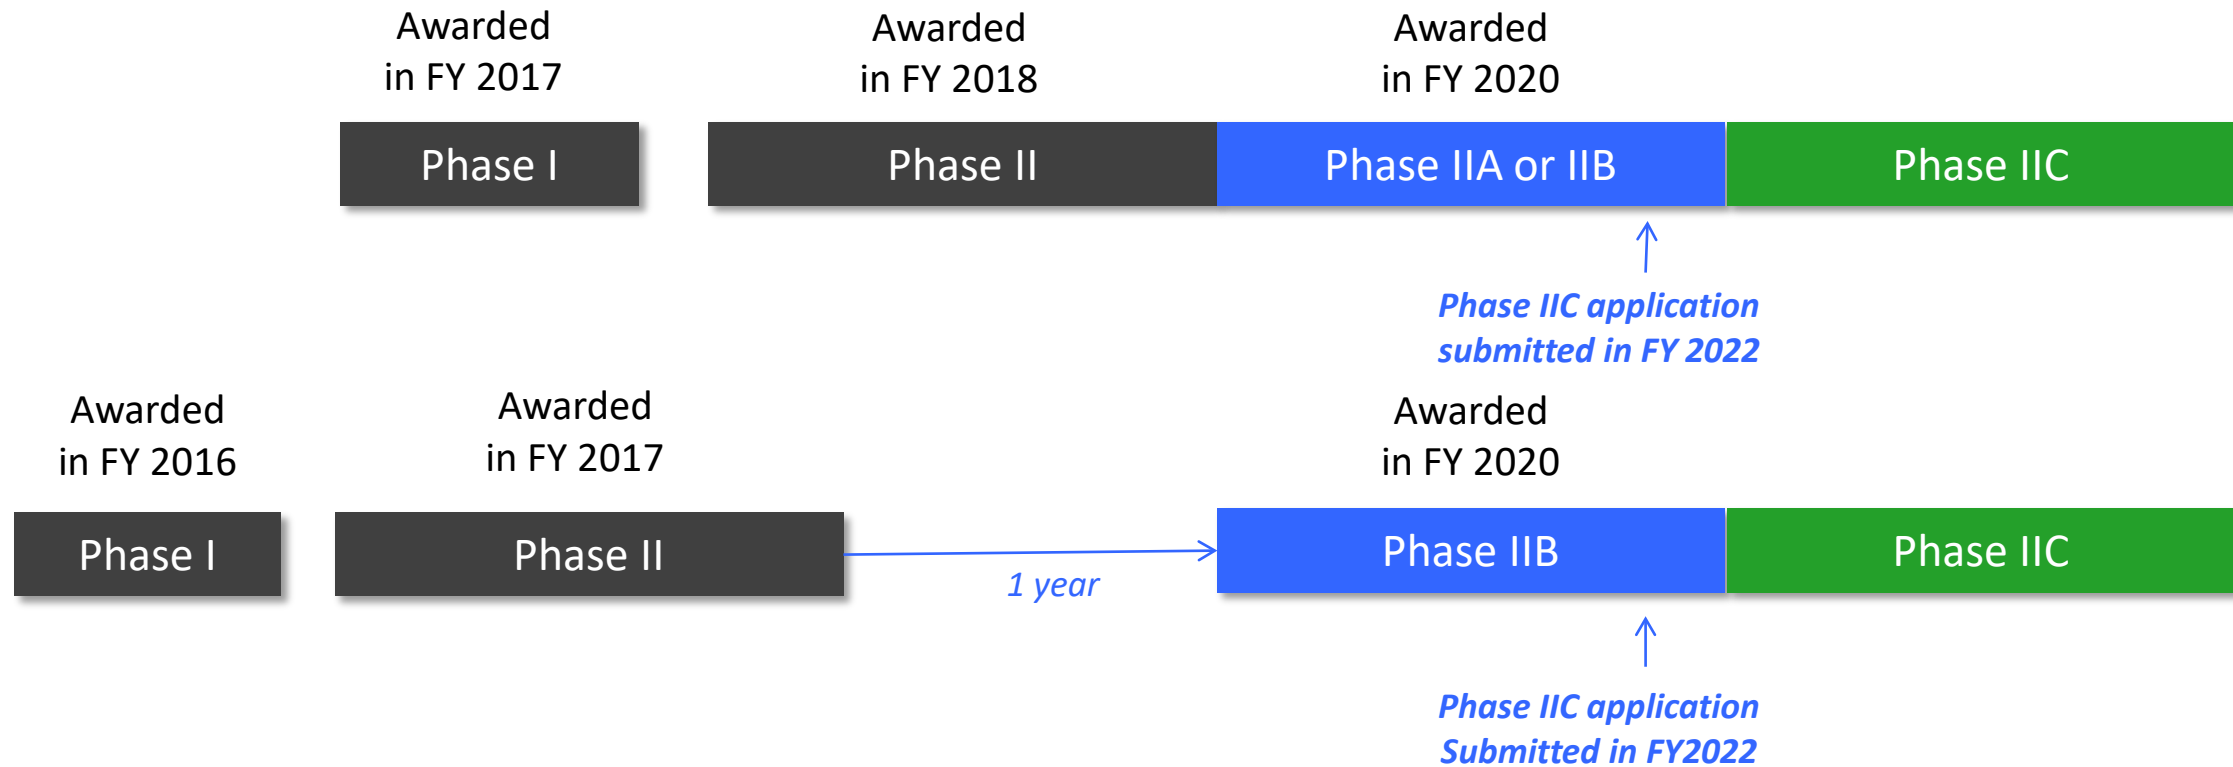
Awarded in FY 2017

Awarded in FY 2018

Awarded in FY 2020

Phase I

Phase II

Phase IIA or IIB

Phase IIC

Phase IIC application submitted in FY 2022

Awarded in FY 2016

Awarded in FY 2017

Awarded in FY 2020

Phase I

Phase II

1 year

Phase IIB

Phase IIC

Phase IIC application Submitted in FY2022